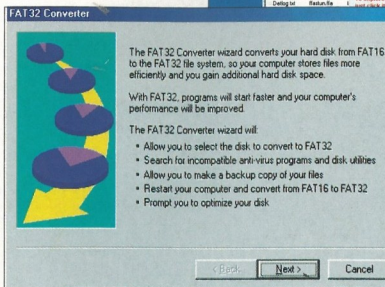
FAT32 Converter

The FAT32 Converter wizard converts your hard disk from FAT16 to the FAT32 file system, so your computer stores files more efficiently and you gain additional hard disk space.

With FAT32, programs will start faster and your computer's performance will be improved.

The FAT32 Converter wizard will:

• Allow you to select the disk to convert to FAT32
• Search for incompatible anti-virus programs and disk utilities
• Allow you to make a backup copy of your files
• Restart your computer and convert from FAT16 to FAT32
• Prompt you to optimize your disk

< Back   Next >   Cancel